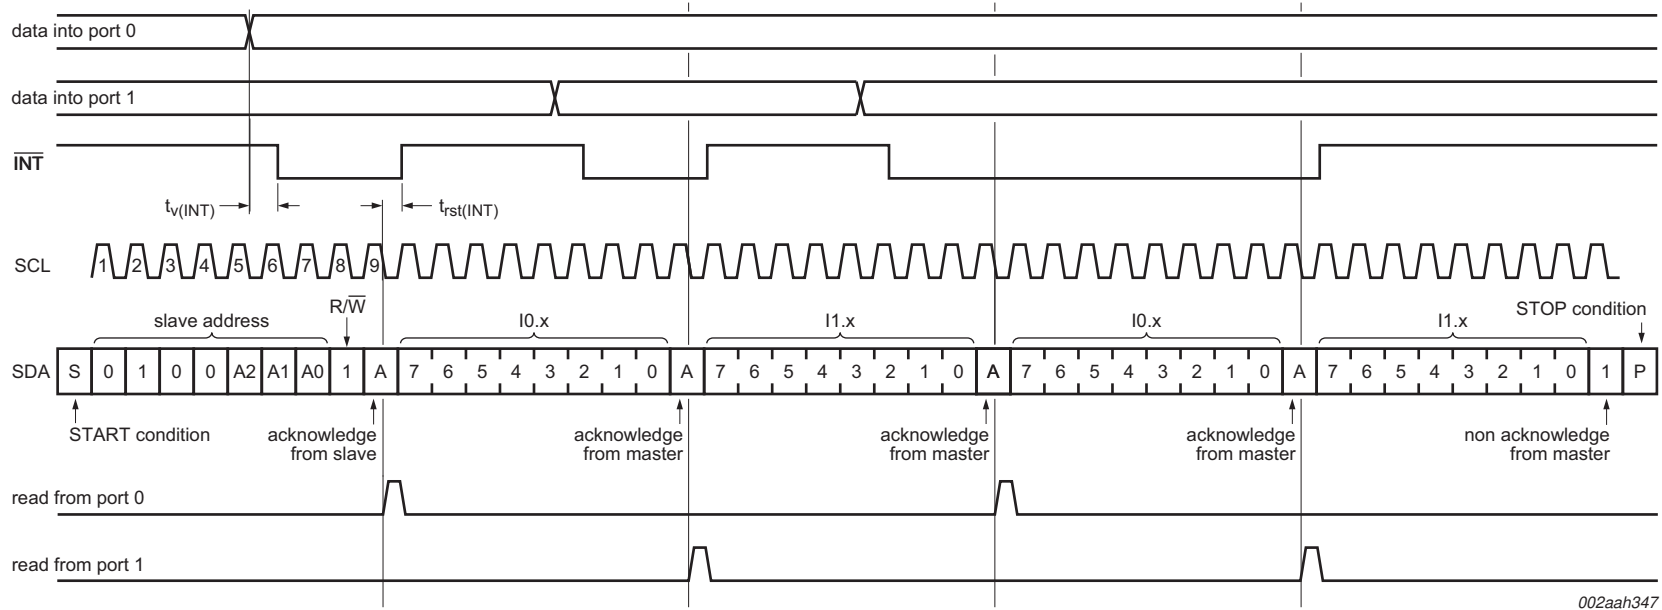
data into port 0

data into port 1

$\overline{INT}$

$t_{v(INT)}$

$t_{rst(INT)}$

SCL 1 2 3 4 5 6 7 8 9

slave address

R/$\overline{W}$

I0.x

I1.x

I0.x

I1.x

STOP condition

| SDA | S | 0 | 1 | 0 | 0 | A2 | A1 | A0 | 1 | A | 7 | 6 | 5 | 4 | 3 | 2 | 1 | 0 | A | 7 | 6 | 5 | 4 | 3 | 2 | 1 | 0 | A | 7 | 6 | 5 | 4 | 3 | 2 | 1 | 0 | A | 7 | 6 | 5 | 4 | 3 | 2 | 1 | 0 | 1 | P |
|---|---|---|---|---|---|---|---|---|---|---|---|---|---|---|---|---|---|---|---|---|---|---|---|---|---|---|---|---|---|---|---|---|---|---|---|---|---|---|---|---|---|---|---|---|---|---|---|

START condition

acknowledge from slave

acknowledge from master

acknowledge from master

acknowledge from master

non acknowledge from master

read from port 0

read from port 1

002aah347